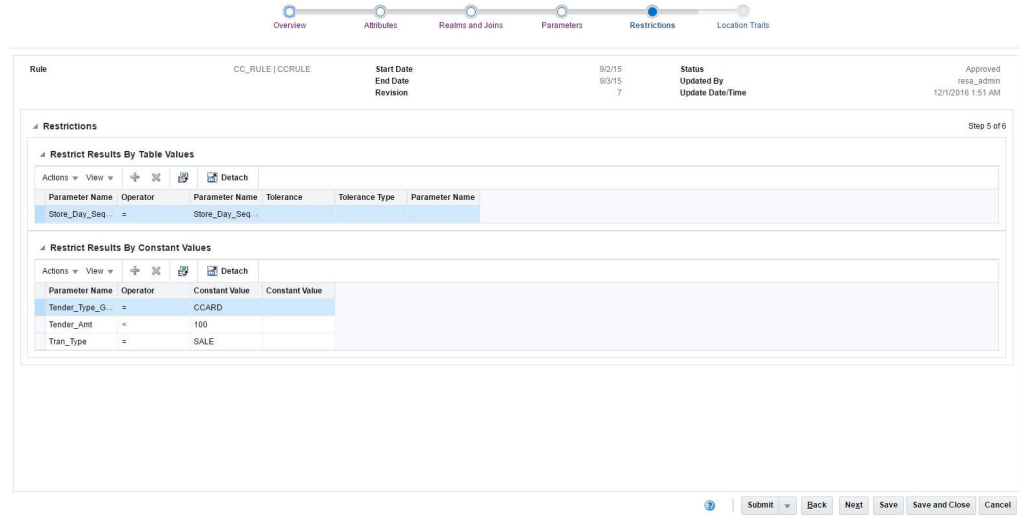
Overview Attributes Realms and Joins Parameters Restrictions Location Traits

Rule CC_RULE | CCRULE
Start Date 9/2/15
End Date 9/3/15
Revision 7
Status Approved
Updated By resa_admin
Update Date/Time 12/1/2016 1:51 AM

Restrictions
Step 5 of 6

Restrict Results By Table Values

Actions View Detach

| Parameter Name | Operator | Parameter Name | Tolerance | Tolerance Type | Parameter Name |
|---|---|---|---|---|---|
| Store_Day_Seq... | = | Store_Day_Seq... | | | |

Restrict Results By Constant Values

Actions View Detach

| Parameter Name | Operator | Constant Value | Constant Value |
|---|---|---|---|
| Tender_Type_G... | = | CCARD | |
| Tender_Amt | < | 100 | |
| Tran_Type | = | SALE | |

Submit Back Next Save Save and Close Cancel